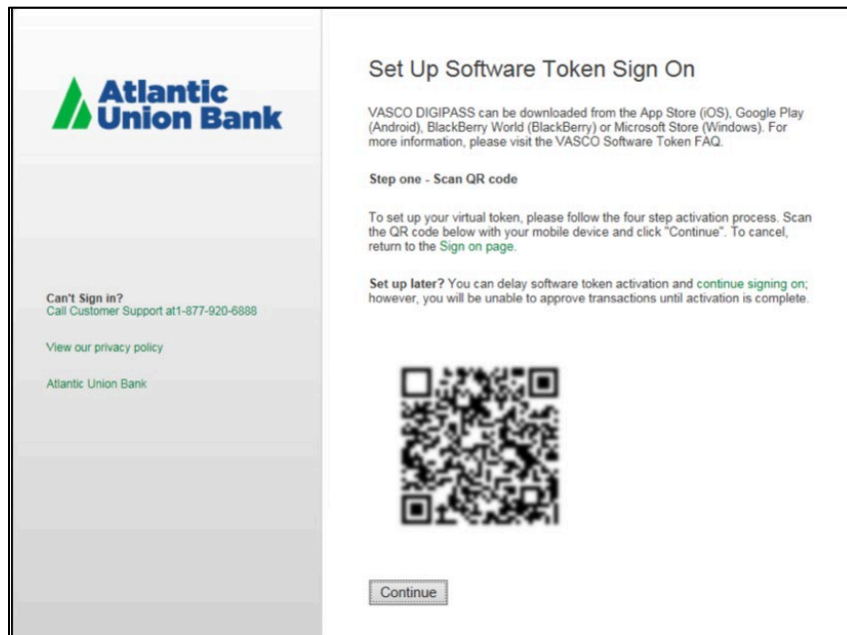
Atlantic Union Bank

Can't Sign in?
Call Customer Support at1-877-920-6888

View our privacy policy

Atlantic Union Bank

Set Up Software Token Sign On

VASCO DIGIPASS can be downloaded from the App Store (iOS), Google Play (Android), BlackBerry World (BlackBerry) or Microsoft Store (Windows). For more information, please visit the VASCO Software Token FAQ.

Step one - Scan QR code

To set up your virtual token, please follow the four step activation process. Scan the QR code below with your mobile device and click "Continue". To cancel, return to the Sign on page.

Set up later? You can delay software token activation and continue signing on; however, you will be unable to approve transactions until activation is complete.

Continue